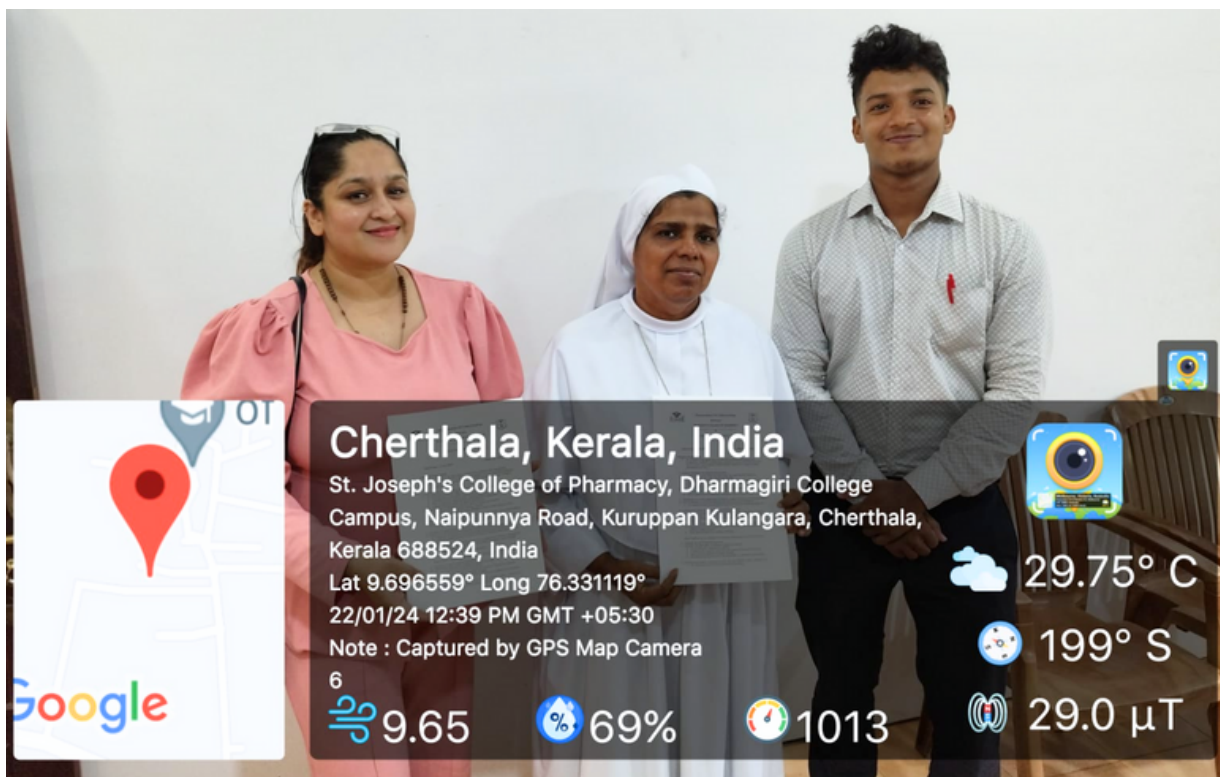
Cherthala, Kerala, India

St. Joseph's College of Pharmacy, Dharmagiri College Campus, Naipunnya Road, Kuruppan Kulangara, Cherthala, Kerala 688524, India

Lat 9.696559° Long 76.331119°

22/01/24 12:39 PM GMT +05:30

Note : Captured by GPS Map Camera

6

9.65 69% 1013

29.75° C

199° S

29.0 µT

Google